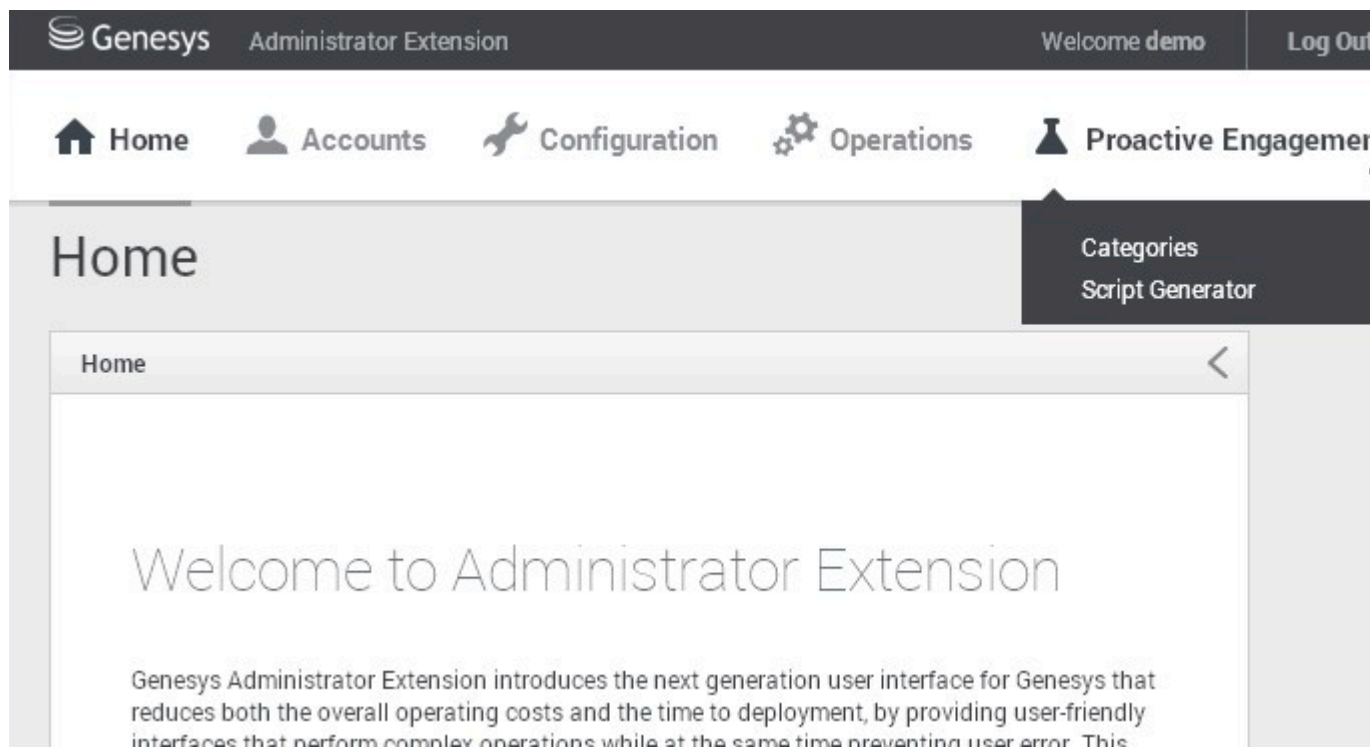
Genesys Administrator Extension Welcome demo Log Out

Home Accounts Configuration Operations Proactive Engagemen

Home

Categories
Script Generator

Home

Welcome to Administrator Extension

Genesys Administrator Extension introduces the next generation user interface for Genesys that reduces both the overall operating costs and the time to deployment, by providing user-friendly interfaces that perform complex operations while at the same time preventing user error. This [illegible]